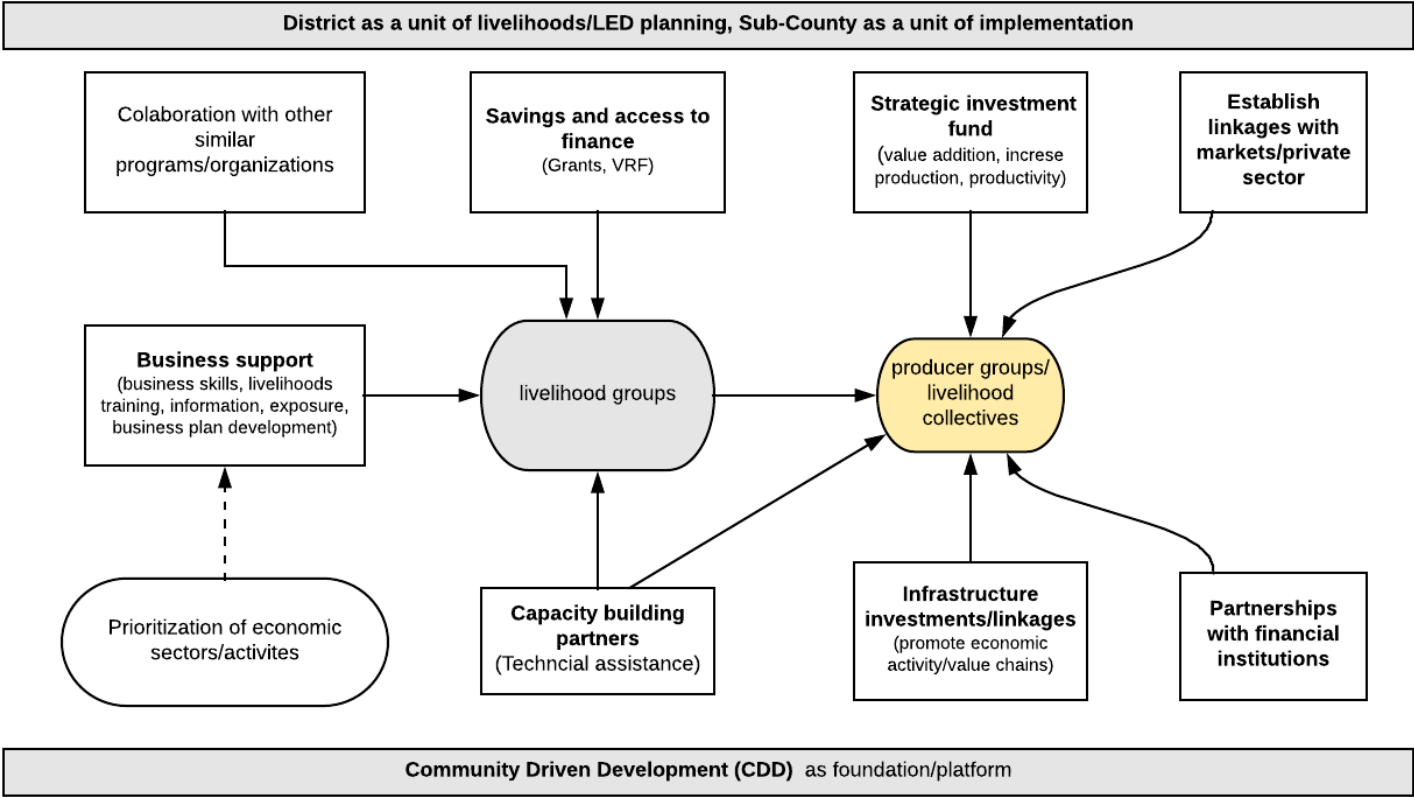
District as a unit of livelihoods/LED planning, Sub-County as a unit of implementation

Colaboration with other similar programs/organizations

Savings and access to finance
(Grants, VRF)

Strategic investment fund
(value addition, increse production, productivity)

Establish linkages with markets/private sector

Business support
(business skills, livelihoods training, information, exposure, business plan development)

livelihood groups

producer groups/ livelihood collectives

Prioritization of economic sectors/activites

Capacity building partners
(Techncial assistance)

Infrastructure investments/linkages
(promote economic activity/value chains)

Partnerships with financial institutions

Community Driven Development (CDD) as foundation/platform